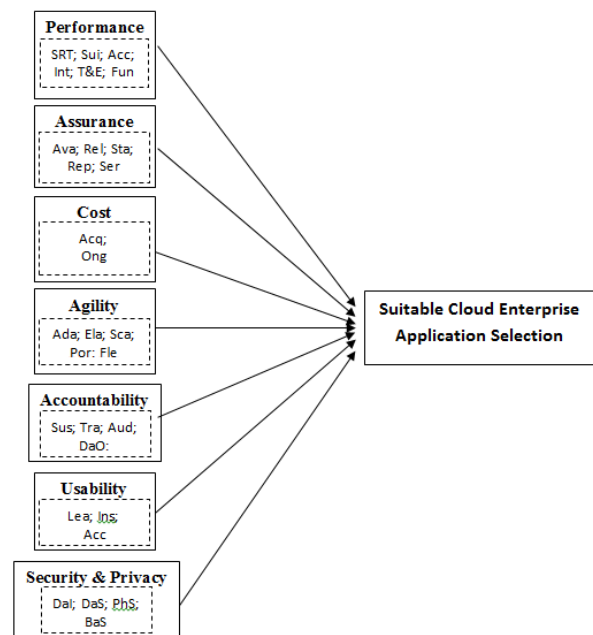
Performance
SRT; Sui; Acc; Int; T&E; Fun

Assurance
Ava; Rel; Sta; Rep; Ser

Cost
Acq; Ong

Agility
Ada; Ela; Sca; Por: Fle

Accountability
Sus; Tra; Aud; DaO:

Usability
Lea; Ins; Acc

Security & Privacy
DaI; DaS; PhS; BaS

Suitable Cloud Enterprise Application Selection